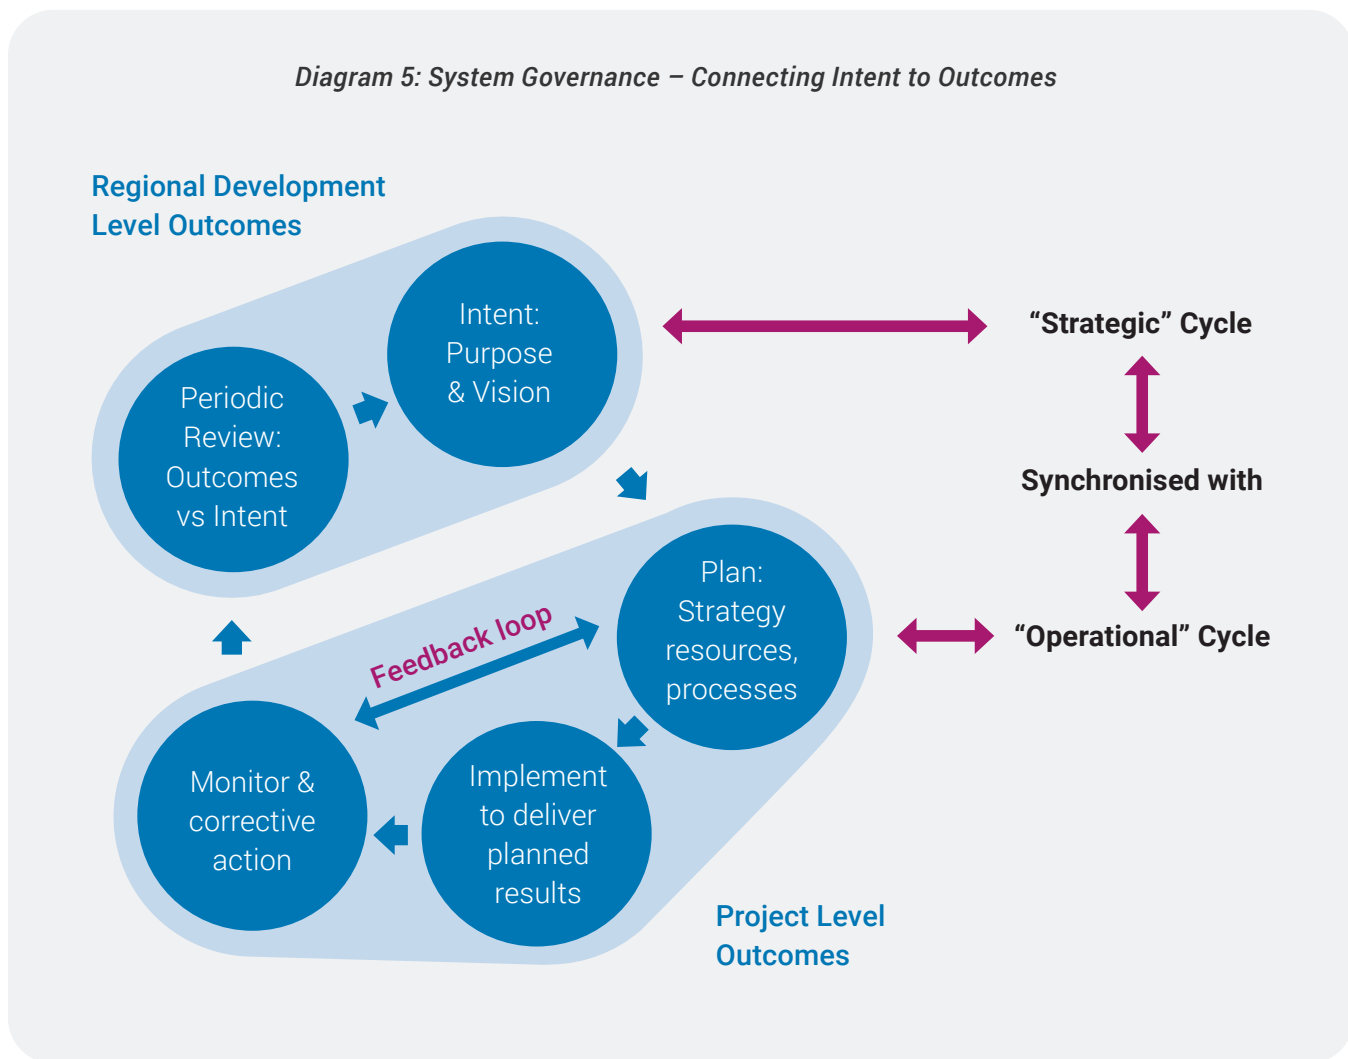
Diagram 5: System Governance – Connecting Intent to Outcomes

Regional Development Level Outcomes

Intent: Purpose & Vision

Periodic Review: Outcomes vs Intent

“Strategic” Cycle

Synchronised with

“Operational” Cycle

Plan: Strategy resources, processes

Feedback loop

Monitor & corrective action

Implement to deliver planned results

Project Level Outcomes